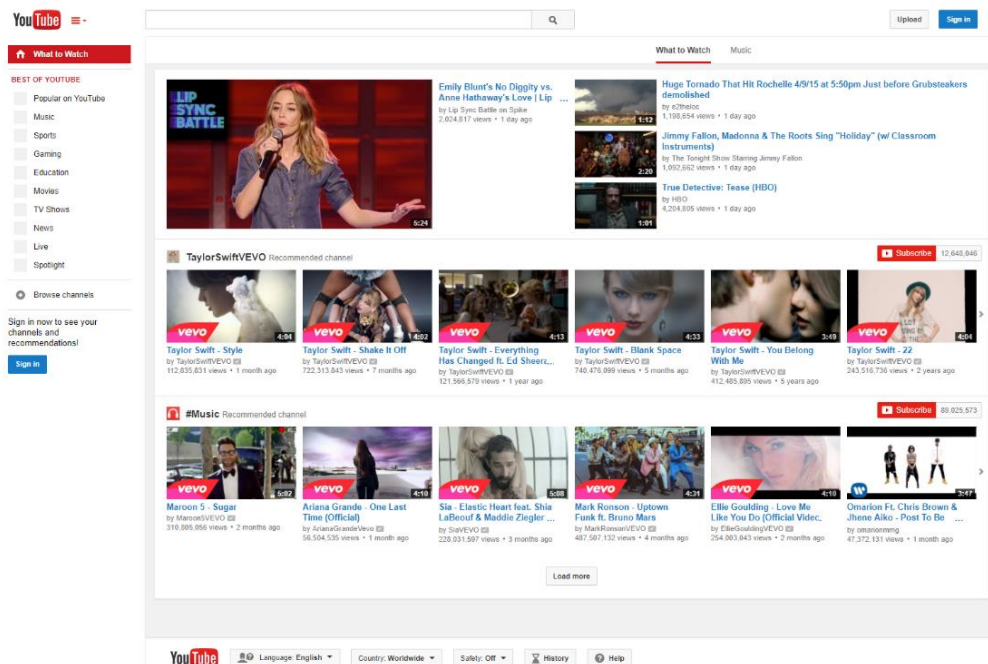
YouTube

Upload Sign in

What to Watch

BEST OF YOUTUBE

Popular on YouTube

Music

Sports

Gaming

Education

Movies

TV Shows

News

Live

Spotlight

Browse channels

Sign in now to see your channels and recommendations!

Sign in

What to Watch Music

LIP SYNC BATTLE

5:24

Emily Blunt's No Diggity vs. Anne Hathaway's Love | Lip ...
by Lip Sync Battle on Spike
2,024,817 views • 1 day ago

1:12

Huge Tornado That Hit Rochelle 4/9/15 at 5:50pm Just before Grubsteakers demolished
by e2theloc
1,198,654 views • 1 day ago

2:20

Jimmy Fallon, Madonna & The Roots Sing "Holiday" (w/ Classroom Instruments)
by The Tonight Show Starring Jimmy Fallon
1,092,662 views • 1 day ago

1:01

True Detective: Tease (HBO)
by HBO
4,204,805 views • 1 day ago

TaylorSwiftVEVO Recommended channel

Subscribe 12,648,846

vevo 4:04
Taylor Swift - Style
by TaylorSwiftVEVO
112,835,831 views • 1 month ago

vevo 4:02
Taylor Swift - Shake It Off
by TaylorSwiftVEVO
722,313,843 views • 7 months ago

vevo 4:13
Taylor Swift - Everything Has Changed ft. Ed Sheera...
by TaylorSwiftVEVO
121,566,579 views • 1 year ago

vevo 4:33
Taylor Swift - Blank Space
by TaylorSwiftVEVO
740,476,099 views • 5 months ago

vevo 3:49
Taylor Swift - You Belong With Me
by TaylorSwiftVEVO
412,485,895 views • 5 years ago

vevo 4:04
Taylor Swift - 22
by TaylorSwiftVEVO
243,516,736 views • 2 years ago

#Music Recommended channel

Subscribe 89,025,573

vevo 5:02
Maroon 5 - Sugar
by Maroon5VEVO
310,805,856 views • 2 months ago

vevo 4:10
Ariana Grande - One Last Time (Official)
by ArianaGrandeVevo
56,504,535 views • 1 month ago

vevo 5:08
Sia - Elastic Heart feat. Shia LaBeouf & Maddie Ziegler ...
by SiaVEVO
228,031,597 views • 3 months ago

vevo 4:31
Mark Ronson - Uptown Funk ft. Bruno Mars
by MarkRonsonVEVO
487,507,132 views • 4 months ago

vevo 4:10
Ellie Goulding - Love Me Like You Do (Official Video...
by EllieGouldingVEVO
254,003,843 views • 2 months ago

3:47
Omarion ft. Chris Brown & Jhene Aiko - Post To Be ...
by omarionmmg
47,372,131 views • 1 month ago

Load more

YouTube Language: English Country: Worldwide Safety: Off History Help